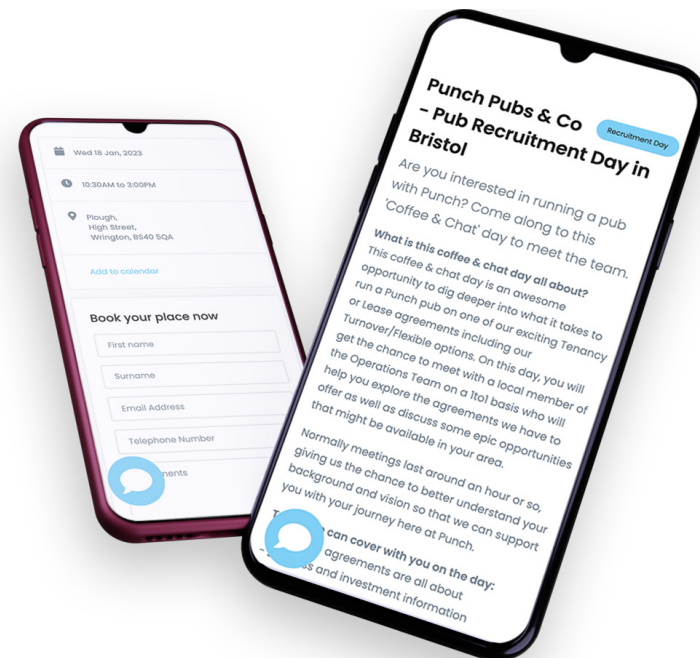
Wed 18 Jan, 2023

10:30AM to 3:00PM

Plough, High Street, Wrington, BS40 5QA

Add to calendar

Book your place now

First name

Surname

Email Address

Telephone Number

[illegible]ments

Punch Pubs & Co – Pub Recruitment Day in Bristol

Recruitment Day

Are you interested in running a pub with Punch? Come along to this 'Coffee & Chat' day to meet the team.

What is this coffee & chat day all about? This coffee & chat day is an awesome opportunity to dig deeper into what it takes to run a Punch pub on one of our exciting Tenancy or Lease agreements including our Turnover/Flexible options. On this day, you will get the chance to meet with a local member of the Operations Team on a 1to1 basis who will help you explore the agreements we have to offer as well as discuss some epic opportunities that might be available in your area.

Normally meetings last around an hour or so, giving us the chance to better understand your background and vision so that we can support you with your journey here at Punch.

T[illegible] can cover with you on the day:
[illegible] agreements are all about
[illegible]s and investment information